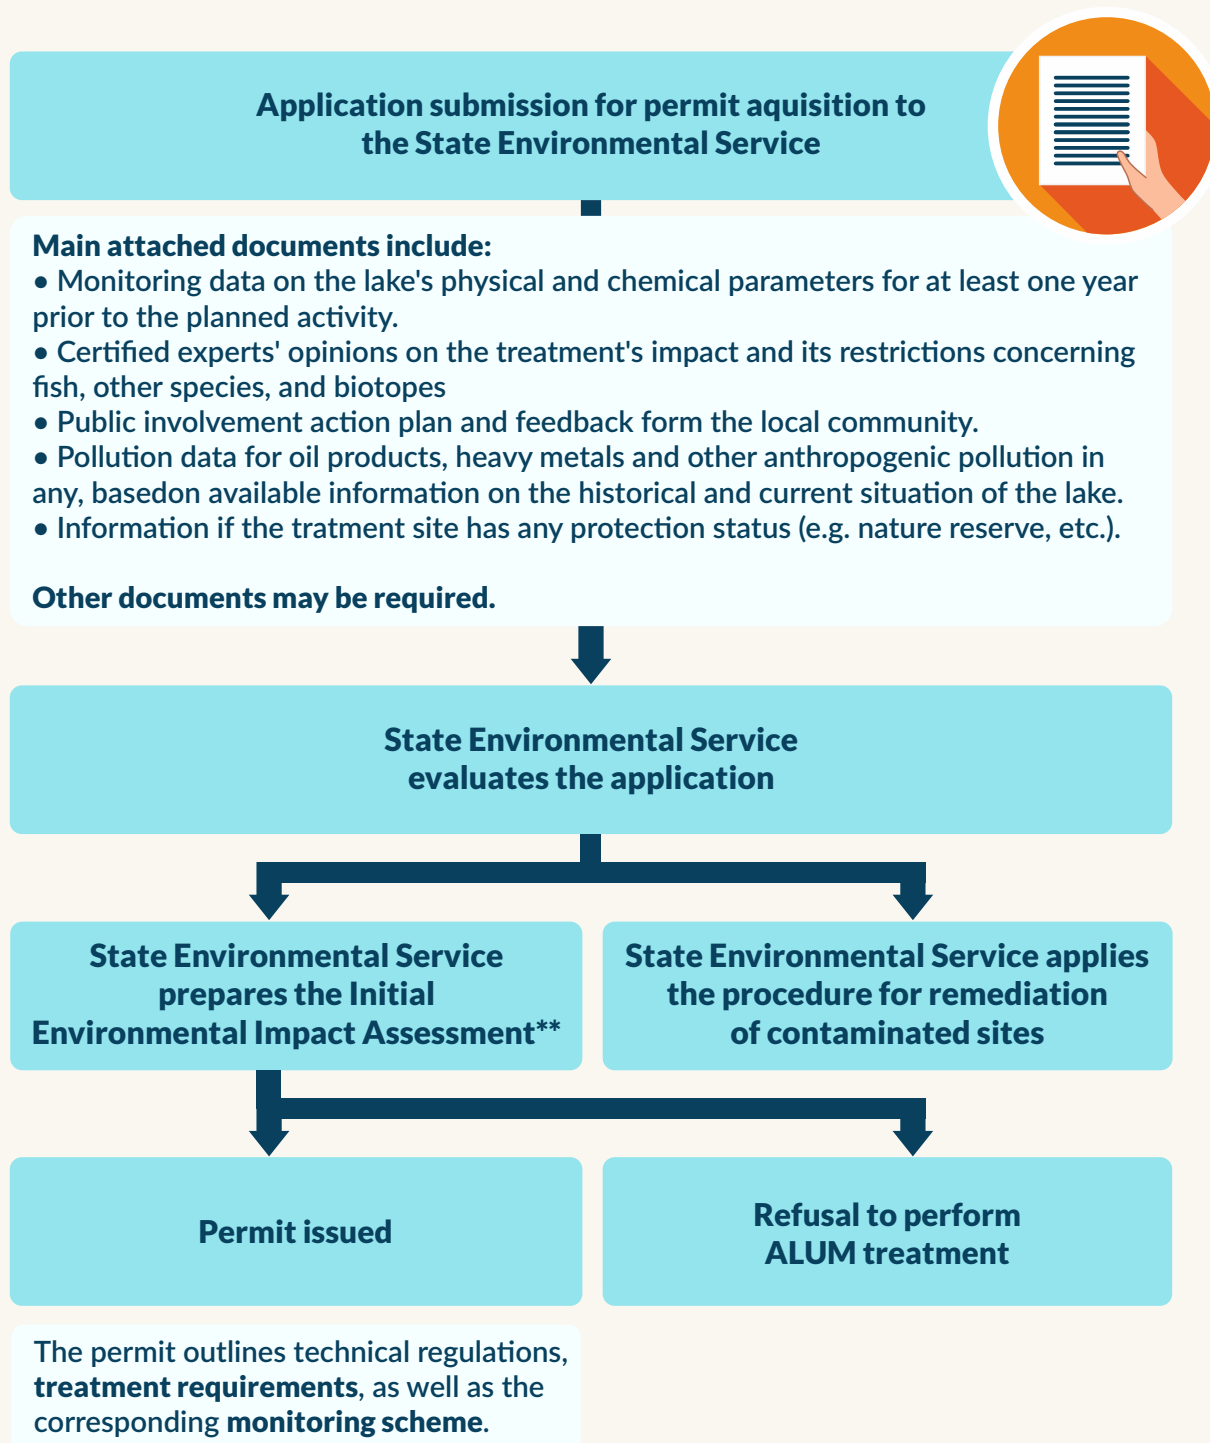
Application submission for permit aquisition to the State Environmental Service

Main attached documents include:
• Monitoring data on the lake's physical and chemical parameters for at least one year prior to the planned activity.
• Certified experts' opinions on the treatment's impact and its restrictions concerning fish, other species, and biotopes
• Public involvement action plan and feedback form the local community.
• Pollution data for oil products, heavy metals and other anthropogenic pollution in any, basedon available information on the historical and current situation of the lake.
• Information if the tratment site has any protection status (e.g. nature reserve, etc.).

Other documents may be required.

State Environmental Service evaluates the application

State Environmental Service prepares the Initial Environmental Impact Assessment**

State Environmental Service applies the procedure for remediation of contaminated sites

Permit issued

Refusal to perform ALUM treatment

The permit outlines technical regulations, **treatment requirements**, as well as the corresponding **monitoring scheme**.